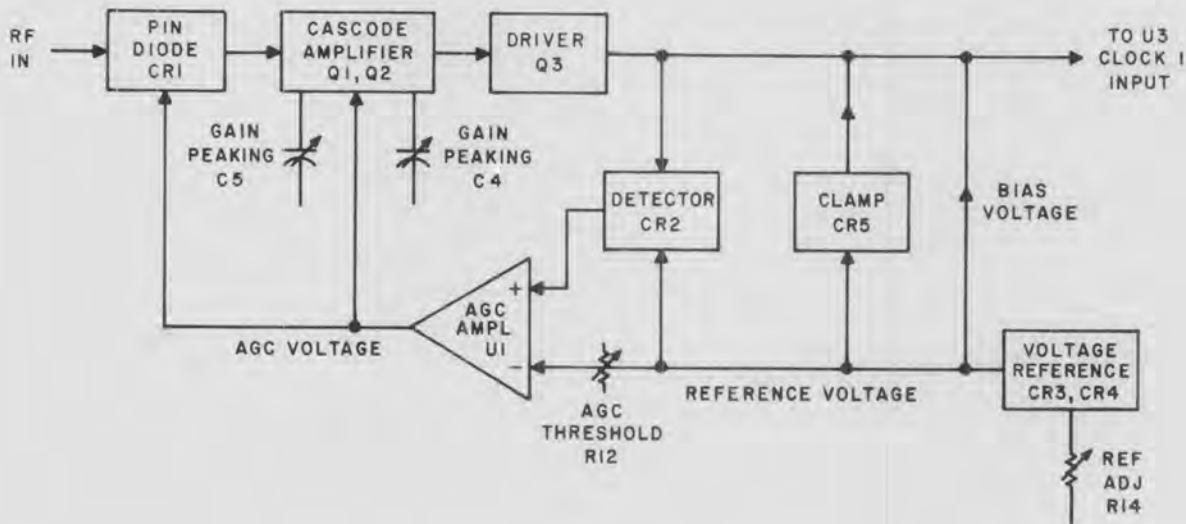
RF IN

PIN DIODE CR1

CASCODE AMPLIFIER Q1, Q2

DRIVER Q3

TO U3 CLOCK I INPUT

GAIN PEAKING C5

GAIN PEAKING C4

DETECTOR CR2

CLAMP CR5

BIAS VOLTAGE

+

AGC AMPL U1

−

AGC VOLTAGE

AGC THRESHOLD R12

REFERENCE VOLTAGE

VOLTAGE REFERENCE CR3, CR4

REF ADJ R14